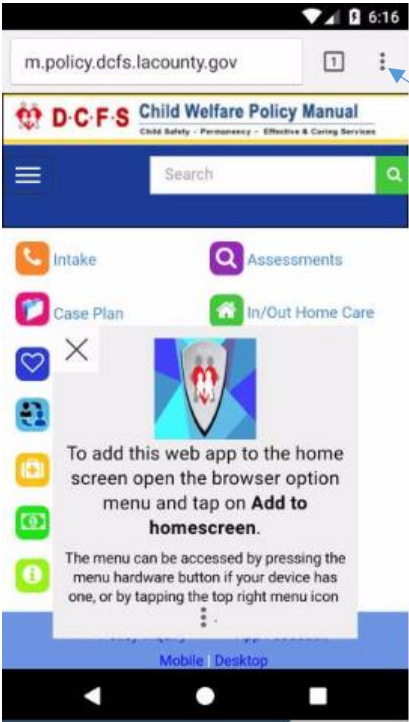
6:16

m.policy.dcfs.lacounty.gov

1

D·C·F·S Child Welfare Policy Manual
Child Safety - Permanency - Effective & Caring Services

Search

Intake

Assessments

Case Plan

In/Out Home Care

To add this web app to the home screen open the browser option menu and tap on **Add to homescreen**.

The menu can be accessed by pressing the menu hardware button if your device has one, or by tapping the top right menu icon ⋮.

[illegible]

Mobile | Desktop